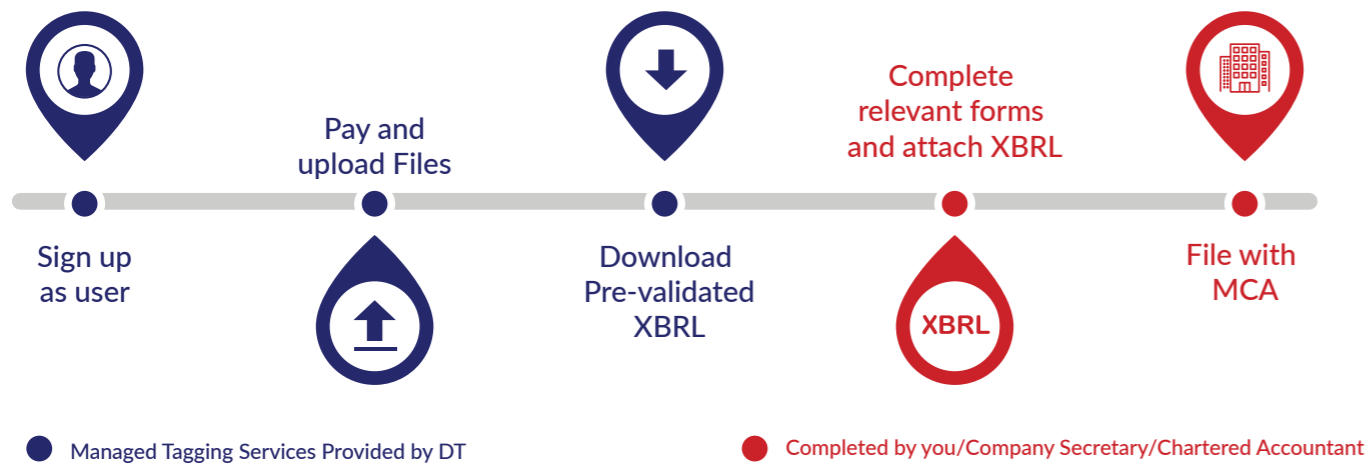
Sign up as user

Pay and upload Files

Download Pre-validated XBRL

Complete relevant forms and attach XBRL

XBRL

File with MCA

Managed Tagging Services Provided by DT

Completed by you/Company Secretary/Chartered Accountant